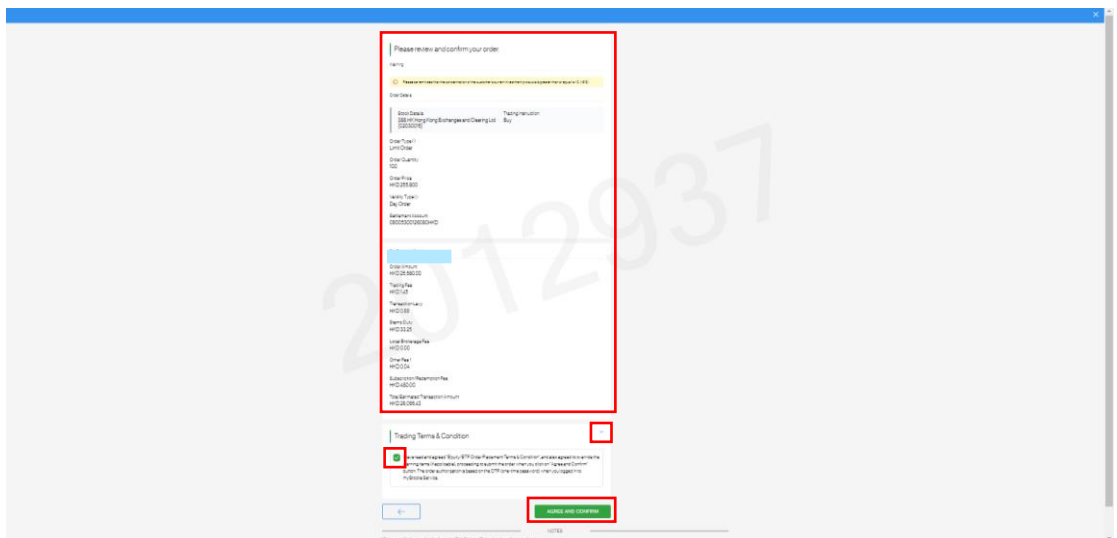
Please review and confirm your order

Warning

Please be reminded the concentration of the subscribed position in a single stock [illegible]

Order Details

Stock Details
[388.HK] Hong Kong Exchanges and Clearing Ltd (02030015)

Trading Instruction
Buy

Order Type
Limit Order

Order Quantity
100

Order Price
HKD 255.600

Validity Type
Day Order

Settlement Account
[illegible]HKD

Order Amount
HKD 25,560.00

Trading Fee
HKD 1.45

Transaction Levy
HKD 0.69

Stamp Duty
HKD 25.25

Local Brokerage Fee
HKD 0.00

Other Fee
HKD 0.04

Subscription/Redemption Fee
HKD 450.00

Total Estimated Transaction Amount
HKD 26,088.43

Trading Terms & Condition

I have read and agreed "Equity/ETF Order Placement Terms & Condition" and also agreed to undertake the trading terms (if applicable), proceeding to submit the order when you click on "Agree and Confirm" button. The order authorization is based on the OTP (one time password) when you logged into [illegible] Service.

←

AGREE AND CONFIRM

NOTES

2012937